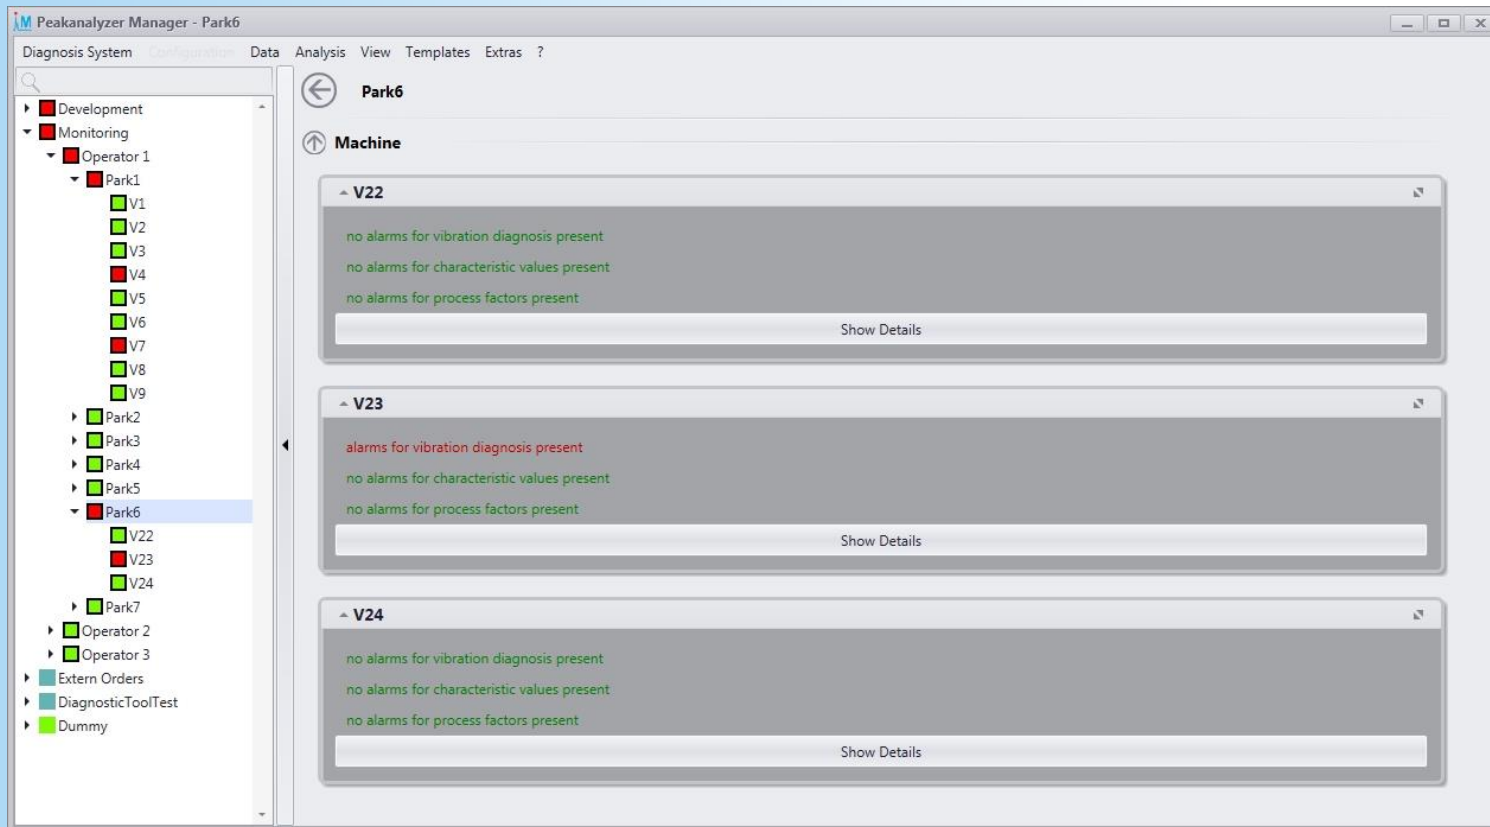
Peakanalyzer Manager - Park6

Diagnosis System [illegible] Data Analysis View Templates Extras ?

Development
Monitoring
Operator 1
Park1
V1
V2
V3
V4
V5
V6
V7
V8
V9
Park2
Park3
Park4
Park5
Park6
V22
V23
V24
Park7
Operator 2
Operator 3
Extern Orders
DiagnosticToolTest
Dummy

Park6

Machine

V22

no alarms for vibration diagnosis present

no alarms for characteristic values present

no alarms for process factors present

Show Details

V23

alarms for vibration diagnosis present

no alarms for characteristic values present

no alarms for process factors present

Show Details

V24

no alarms for vibration diagnosis present

no alarms for characteristic values present

no alarms for process factors present

Show Details